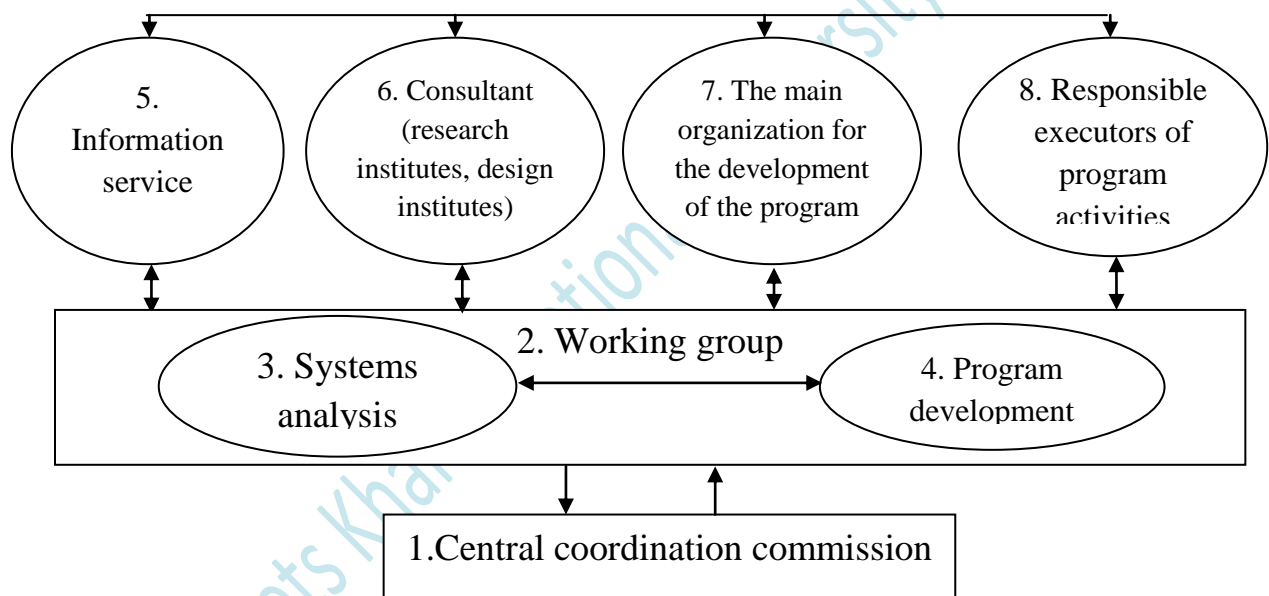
5. Information service

6. Consultant (research institutes, design institutes)

7. The main organization for the development of the program

8. Responsible executors of program activities

2. Working group

3. Systems analysis

4. Program development

1.Central coordination commission